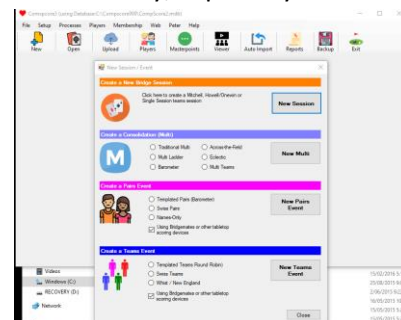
CompscoreWin Using Database C:\CompscoreWin\Compscore.mdb

File Setup Processes Players Membership Web Peter Help

New Open Upload Players Masterpoints Viewer Auto Import Reports Backup Exit

New Session / Event

Create a New Bridge Session

Click here to create a Mitchell, Howell/Drewer or Single Session teams session

New Session

Create a Consolidation (Multi)

Traditional Multi
Across-the-Field
Multi Ladder
Eclectic
Barometer
Multi Teams

New Multi

Create a Pairs Event

Templated Pairs (Barometer)
Swiss Pairs
Names-Only
Using Bridgemates or other tabletop scoring devices

New Pairs Event

Create a Teams Event

Templated Teams (Round Robin)
Swiss Teams
Whist / New England
Using Bridgemates or other tabletop scoring devices

New Teams Event

Close

Videos
Windows (C:)
RECOVERY (D:)
Network

15/02/2016
20/08/2019
2/06/2017
16/05/2019
15/05/2015
15/05/2015